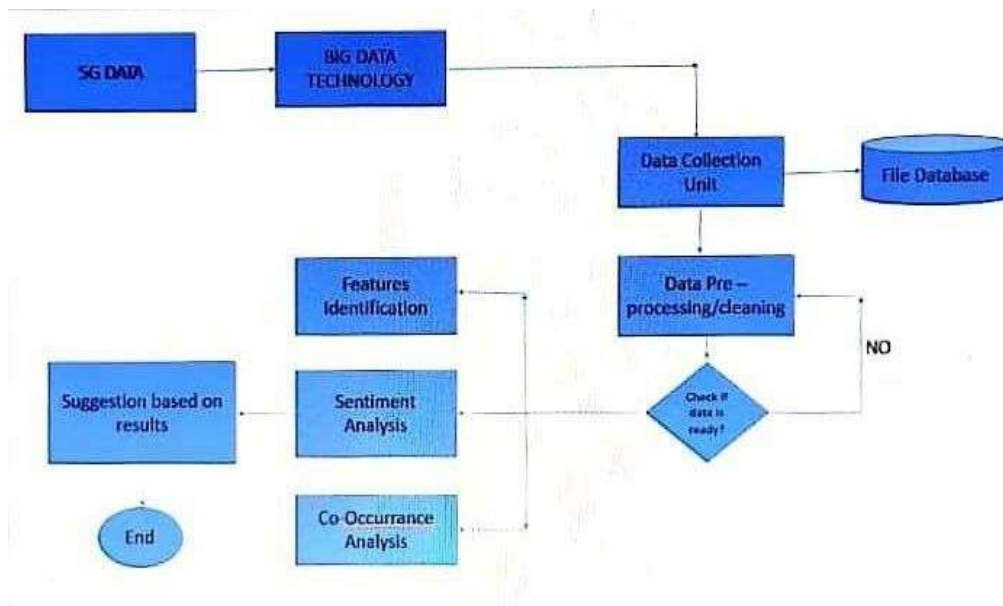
5G DATA

BIG DATA TECHNOLOGY

Data Collection Unit

File Database

Features Identification

Data Pre – processing/cleaning

NO

Suggestion based on results

Sentiment Analysis

Check if data is ready?

End

Co-Occurrance Analysis